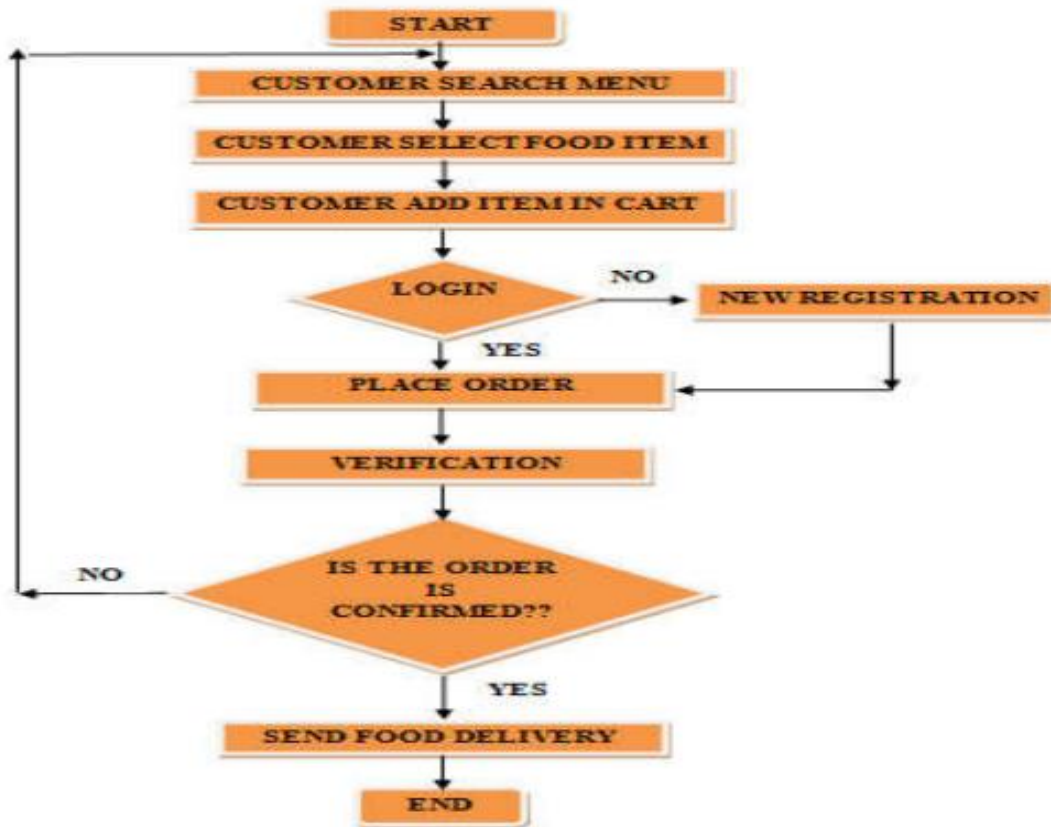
START

CUSTOMER SEARCH MENU

CUSTOMER SELECT FOOD ITEM

CUSTOMER ADD ITEM IN CART

LOGIN

NO

NEW REGISTRATION

YES

PLACE ORDER

VERIFICATION

NO

IS THE ORDER IS CONFIRMED??

YES

SEND FOOD DELIVERY

END